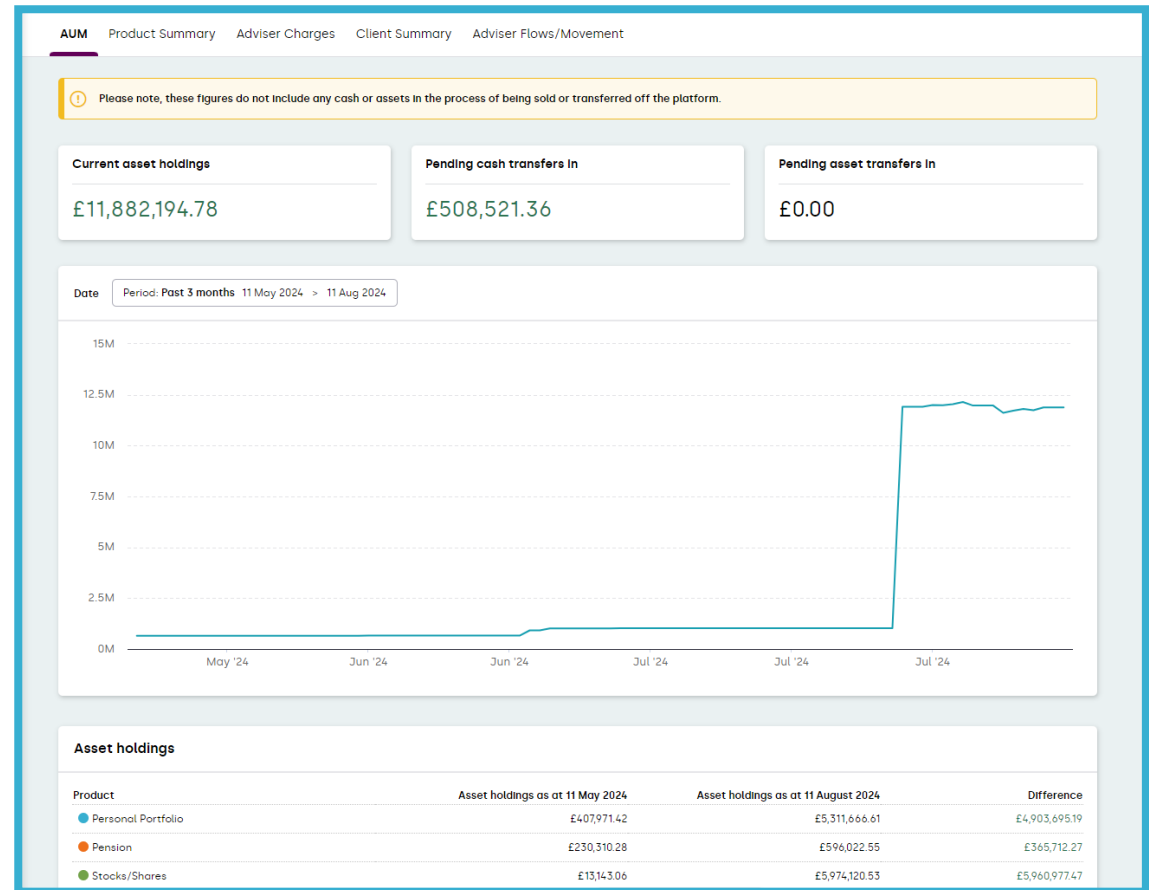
AUM Product Summary Adviser Charges Client Summary Adviser Flows/Movement

Please note, these figures do not include any cash or assets in the process of being sold or transferred off the platform.

Current asset holdings
£11,882,194.78

Pending cash transfers in
£508,521.36

Pending asset transfers in
£0.00

Date Period: Past 3 months 11 May 2024 > 11 Aug 2024

15M
12.5M
10M
7.5M
5M
2.5M
0M

May '24 Jun '24 Jun '24 Jul '24 Jul '24 Jul '24

Asset holdings

| Product | Asset holdings as at 11 May 2024 | Asset holdings as at 11 August 2024 | Difference |
|---|---|---|---|
| Personal Portfolio | £407,971.42 | £5,311,666.61 | £4,903,695.19 |
| Pension | £230,310.28 | £596,022.55 | £365,712.27 |
| Stocks/Shares | £13,143.06 | £5,974,120.53 | £5,960,977.47 |